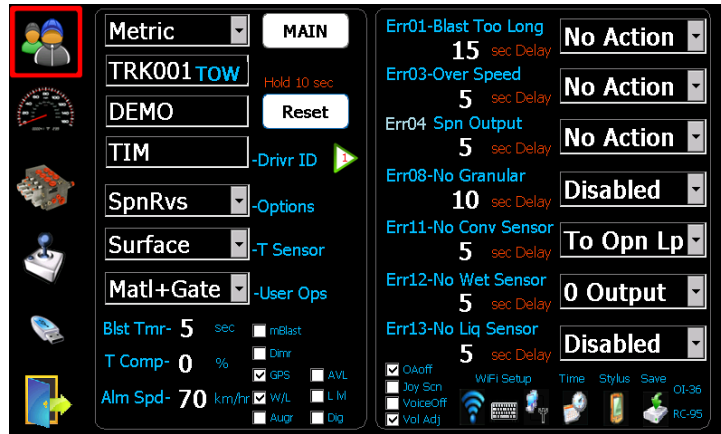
Metric
MAIN
TRK001 TOW
Hold 10 sec
DEMO
Reset
TIM
-Drivr ID
1
SpnRvs
-Options
Surface
-T Sensor
Matl+Gate
-User Ops
Blst Tmr- 5 sec
mBlast
T Comp- 0 %
Dimr
GPS
AVL
Alm Spd- 70 km/hr
W/L
L lvl
Augr
Dig

Err01-Blast Too Long
15 sec Delay
No Action
Err03-Over Speed
5 sec Delay
No Action
Err04 Spn Output
5 sec Delay
No Action
Err08-No Granular
10 sec Delay
Disabled
Err11-No Conv Sensor
5 sec Delay
To Opn Lp
Err12-No Wet Sensor
5 sec Delay
0 Output
Err13-No Liq Sensor
5 sec Delay
Disabled
OAoff
Joy Scn
VoiceOff
Vol Adj
WiFi Setup
Time
Stylus
Save
OI-36
RC-95